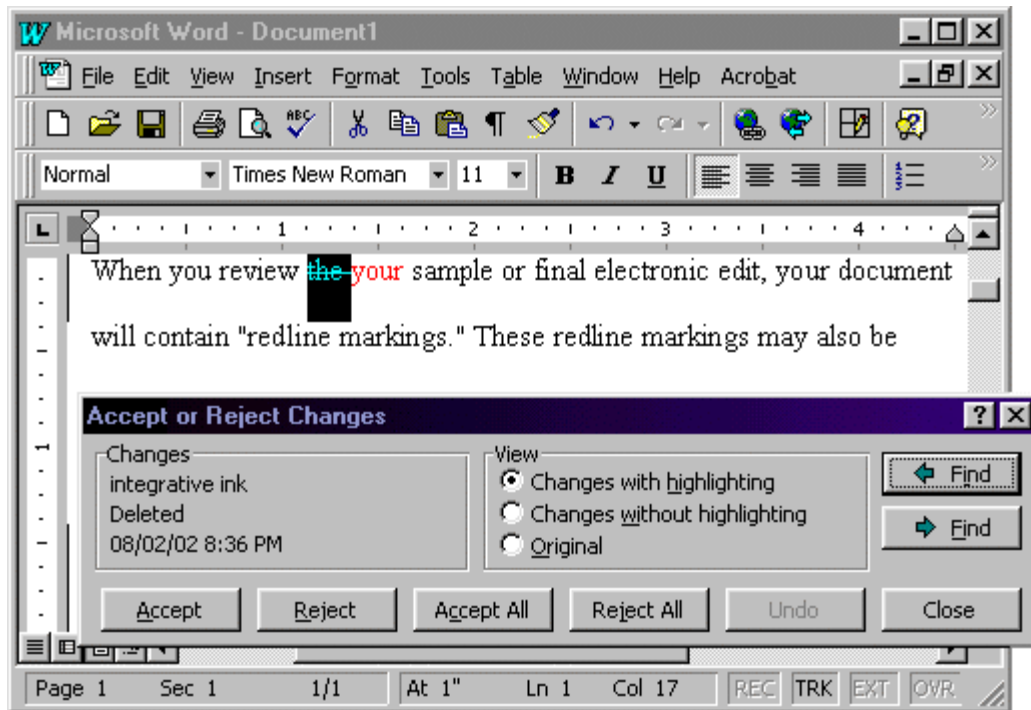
Microsoft Word - Document1

File Edit View Insert Format Tools Table Window Help Acrobat

Normal Times New Roman 11 B I U

1 2 3 4

When you review the your sample or final electronic edit, your document will contain "redline markings." These redline markings may also be

Accept or Reject Changes

Changes
integrative ink
Deleted
08/02/02 8:36 PM

View
Changes with highlighting
Changes without highlighting
Original

Find
Find

Accept Reject Accept All Reject All Undo Close

Page 1 Sec 1 1/1 At 1" Ln 1 Col 17 REC TRK EXT OVR